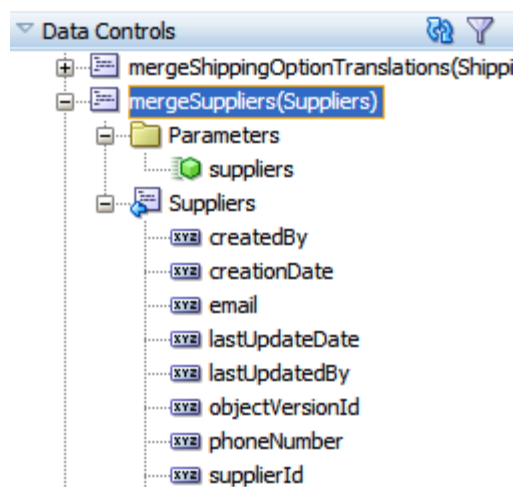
Data Controls

mergeShippingOptionTranslations(Shippi

mergeSuppliers(Suppliers)

Parameters

suppliers

Suppliers

XYZ createdBy

XYZ creationDate

XYZ email

XYZ lastUpdateDate

XYZ lastUpdatedBy

XYZ objectVersionId

XYZ phoneNumber

XYZ supplierId